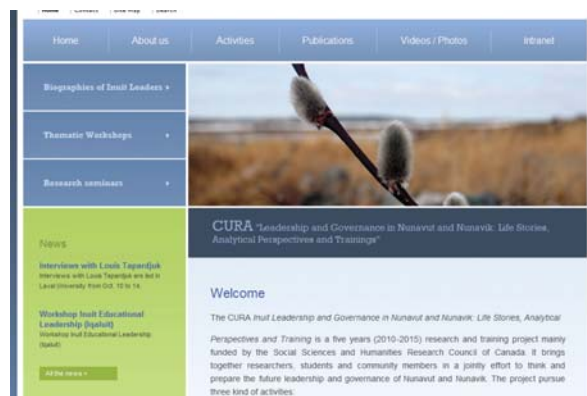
Home | Contact | Site Map | Search

Home | About us | Activities | Publications | Videos / Photos | Intranet

Biographies of Inuit Leaders »

Thematic Workshops »

Research seminars »

CURA "Leadership and Governance in Nunavut and Nunavik: Life Stories, Analytical Perspectives and Trainings"

News

Interviews with Louis Tapardjuk
Interviews with Louis Tapardjuk are led in Laval University from Oct. 10 to 14.

Workshop Inuit Educational Leadership (Iqaluit)
Workshop Inuit Educational Leadership (Iqaluit)

All the news »

Welcome

The CURA Inuit Leadership and Governance in Nunavut and Nunavik: Life Stories, Analytical Perspectives and Training is a five years (2010-2015) research and training project mainly funded by the Social Sciences and Humanities Research Council of Canada. It brings together researchers, students and community members in a jointly effort to think and prepare the future leadership and governance of Nunavut and Nunavik. The project pursue three kind of activities: